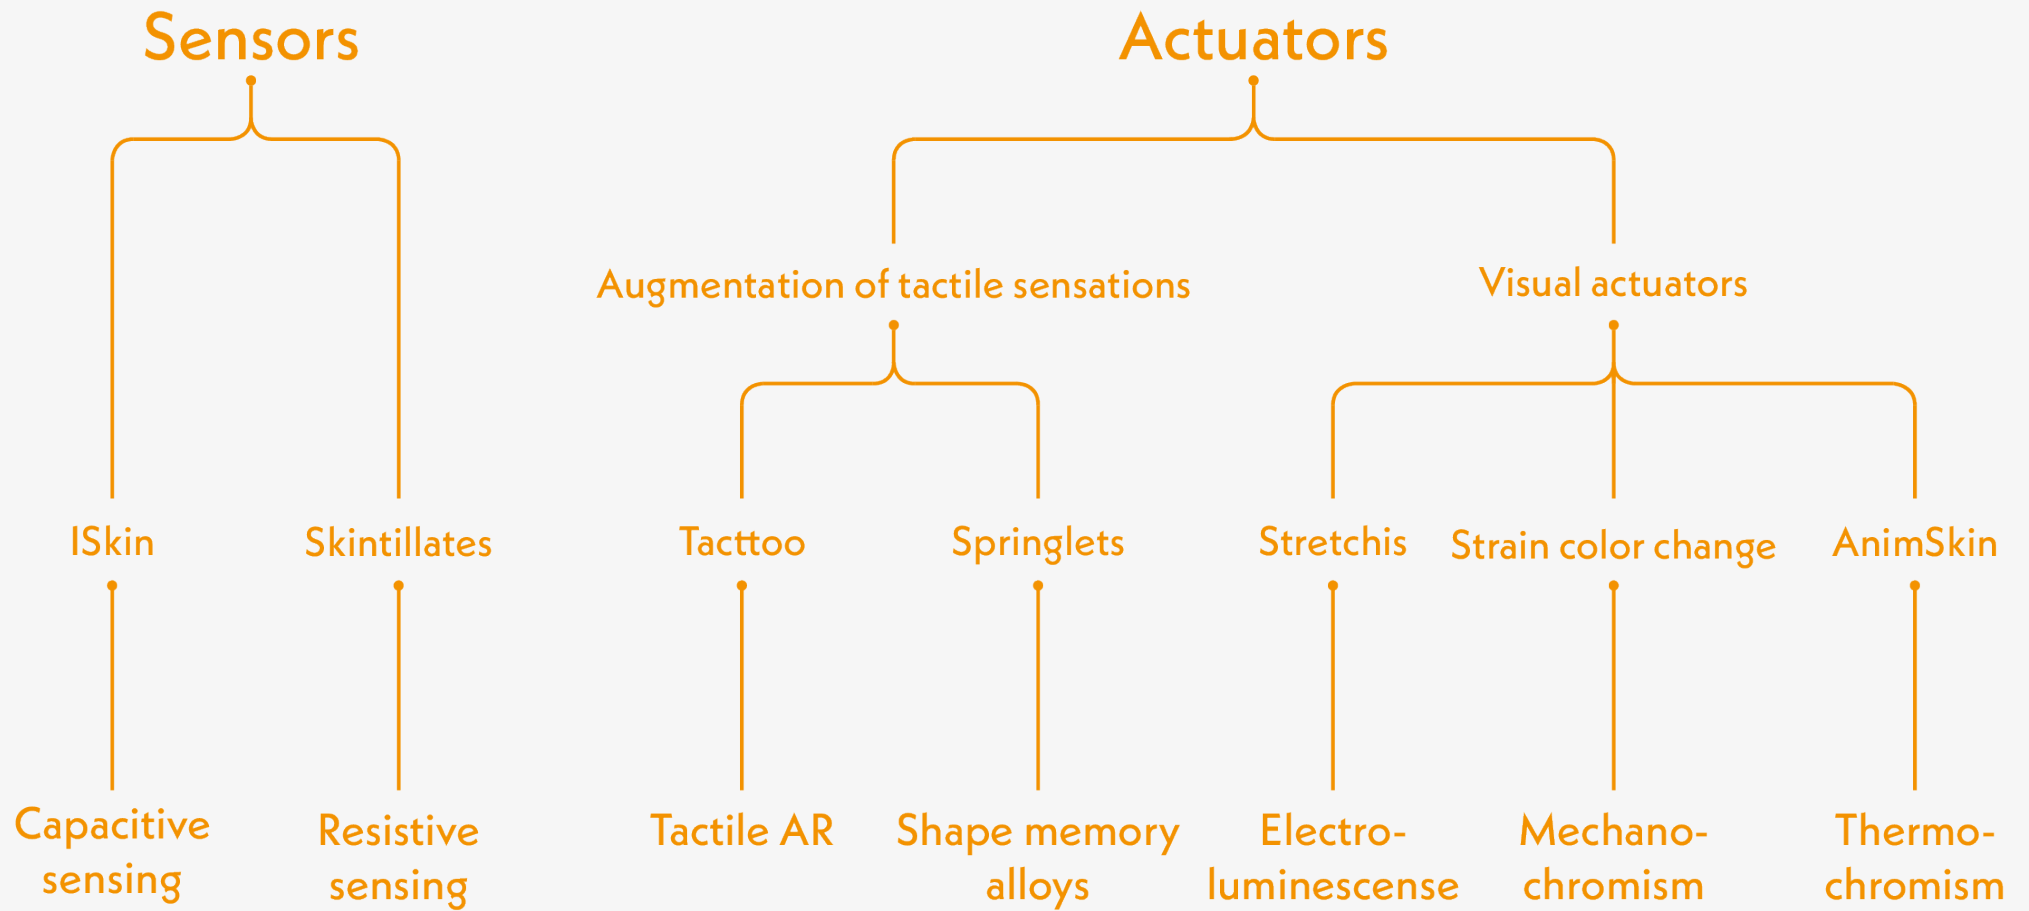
Sensors

Actuators

Augmentation of tactile sensations

Visual actuators

ISkin

Skintillates

Tacttoo

Springlets

Stretchis

Strain color change

AnimSkin

Capacitive sensing

Resistive sensing

Tactile AR

Shape memory alloys

Electro-luminescense

Mechano-chromism

Thermo-chromism